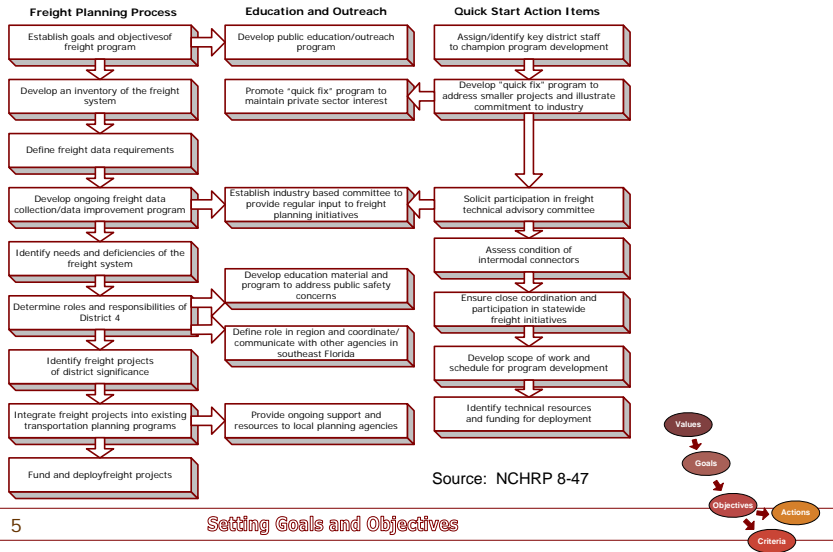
Freight Planning Process

Establish goals and objectivesof freight program

Develop an inventory of the freight system

Define freight data requirements

Develop ongoing freight data collection/data improvement program

Identify needs and deficiencies of the freight system

Determine roles and responsibilities of District 4

Identify freight projects of district significance

Integrate freight projects into existing transportation planning programs

Fund and deployfreight projects

Education and Outreach

Develop public education/outreach program

Promote "quick fix" program to maintain private sector interest

Establish industry based committee to provide regular input to freight planning initiatives

Develop education material and program to address public safety concerns

Define role in region and coordinate/ communicate with other agencies in southeast Florida

Provide ongoing support and resources to local planning agencies

Quick Start Action Items

Assign/identify key district staff to champion program development

Develop "quick fix" program to address smaller projects and illustrate commitment to industry

Solicit participation in freight technical advisory committee

Assess condition of intermodal connectors

Ensure close coordination and participation in statewide freight initiatives

Develop scope of work and schedule for program development

Identify technical resources and funding for deployment

Source: NCHRP 8-47

Values

Goals

Objectives

Actions

Criteria

5

Setting Goals and Objectives